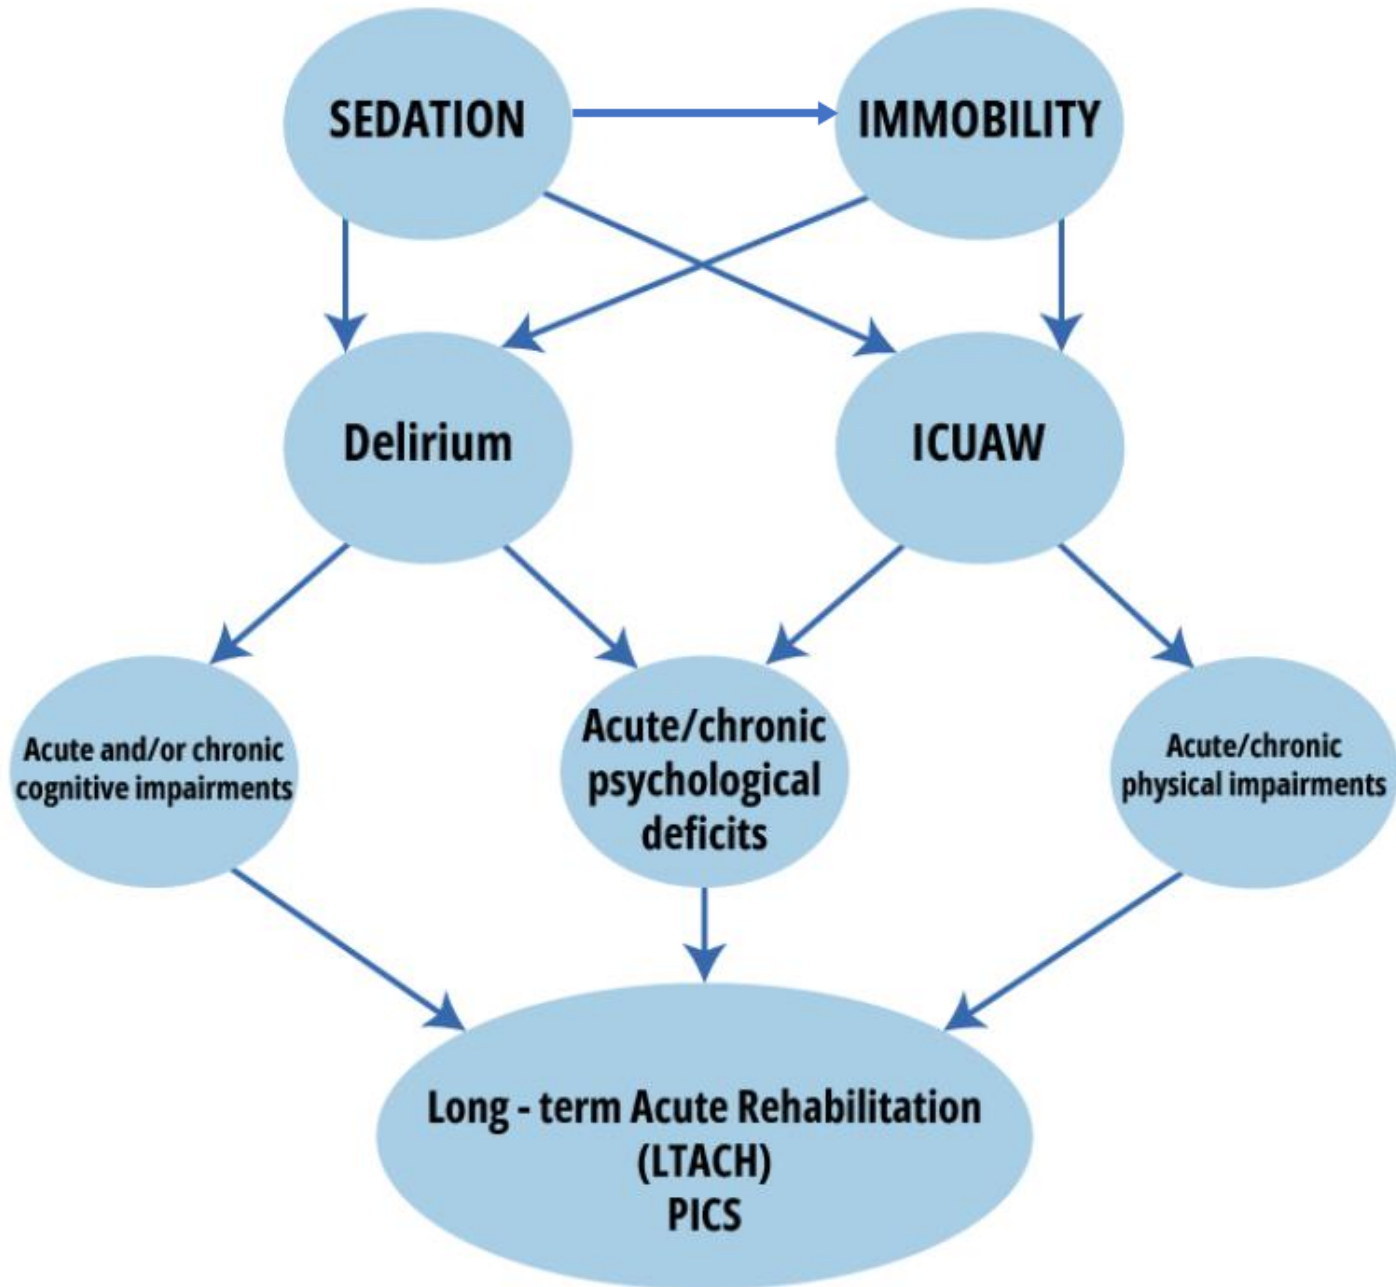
SEDATION

IMMOBILITY

Delirium

ICUAW

Acute and/or chronic cognitive impairments

Acute/chronic psychological deficits

Acute/chronic physical impairments

Long - term Acute Rehabilitation (LTACH) PICS